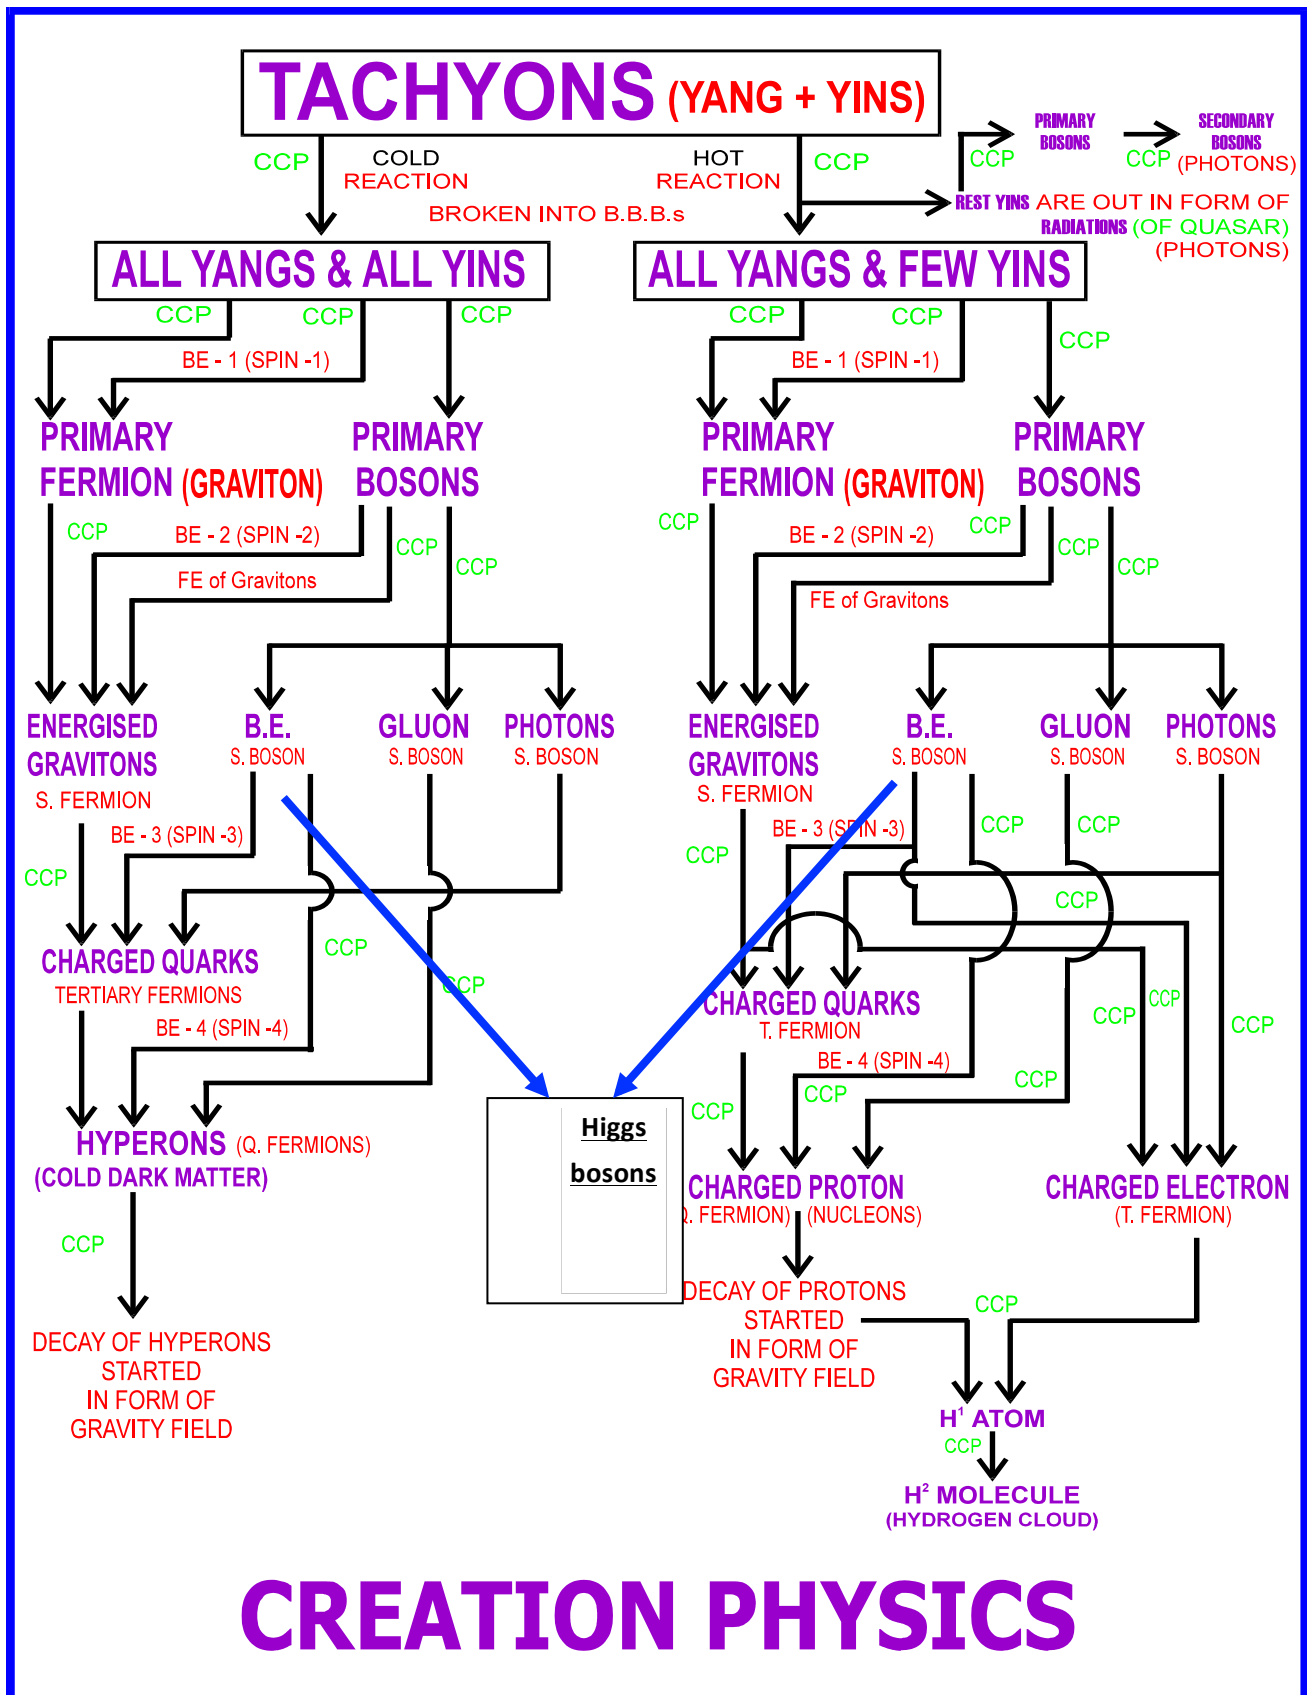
TACHYONS (YANG + YINS)

CCP COLD REACTION

HOT REACTION CCP

BROKEN INTO B.B.B.s

CCP PRIMARY BOSONS CCP SECONDARY BOSONS (PHOTONS)

REST YINS ARE OUT IN FORM OF RADIATIONS (OF QUASAR) (PHOTONS)

ALL YANGS & ALL YINS

ALL YANGS & FEW YINS

CCP CCP CCP

BE - 1 (SPIN -1)

PRIMARY FERMION (GRAVITON)

PRIMARY BOSONS

CCP BE - 2 (SPIN -2) CCP CCP

FE of Gravitons

ENERGISED GRAVITONS S. FERMION

B.E. S. BOSON

GLUON S. BOSON

PHOTONS S. BOSON

BE - 3 (SPIN -3)

CCP

CCP

CHARGED QUARKS TERTIARY FERMIONS

CCP

BE - 4 (SPIN -4)

HYPERONS (Q. FERMIONS) (COLD DARK MATTER)

CCP

DECAY OF HYPERONS STARTED IN FORM OF GRAVITY FIELD

Higgs bosons

CCP CCP CCP

BE - 1 (SPIN -1)

PRIMARY FERMION (GRAVITON)

PRIMARY BOSONS

CCP BE - 2 (SPIN -2) CCP CCP CCP

FE of Gravitons

ENERGISED GRAVITONS S. FERMION

B.E. S. BOSON

GLUON S. BOSON

PHOTONS S. BOSON

CCP BE - 3 (SPIN -3) CCP CCP

CCP

CHARGED QUARKS T. FERMION

CCP CCP CCP

BE - 4 (SPIN -4)

CCP CCP CCP

CHARGED PROTON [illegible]. FERMION) (NUCLEONS)

CHARGED ELECTRON (T. FERMION)

DECAY OF PROTONS STARTED IN FORM OF GRAVITY FIELD

CCP

$H^1$ ATOM

CCP

$H^2$ MOLECULE (HYDROGEN CLOUD)

CREATION PHYSICS